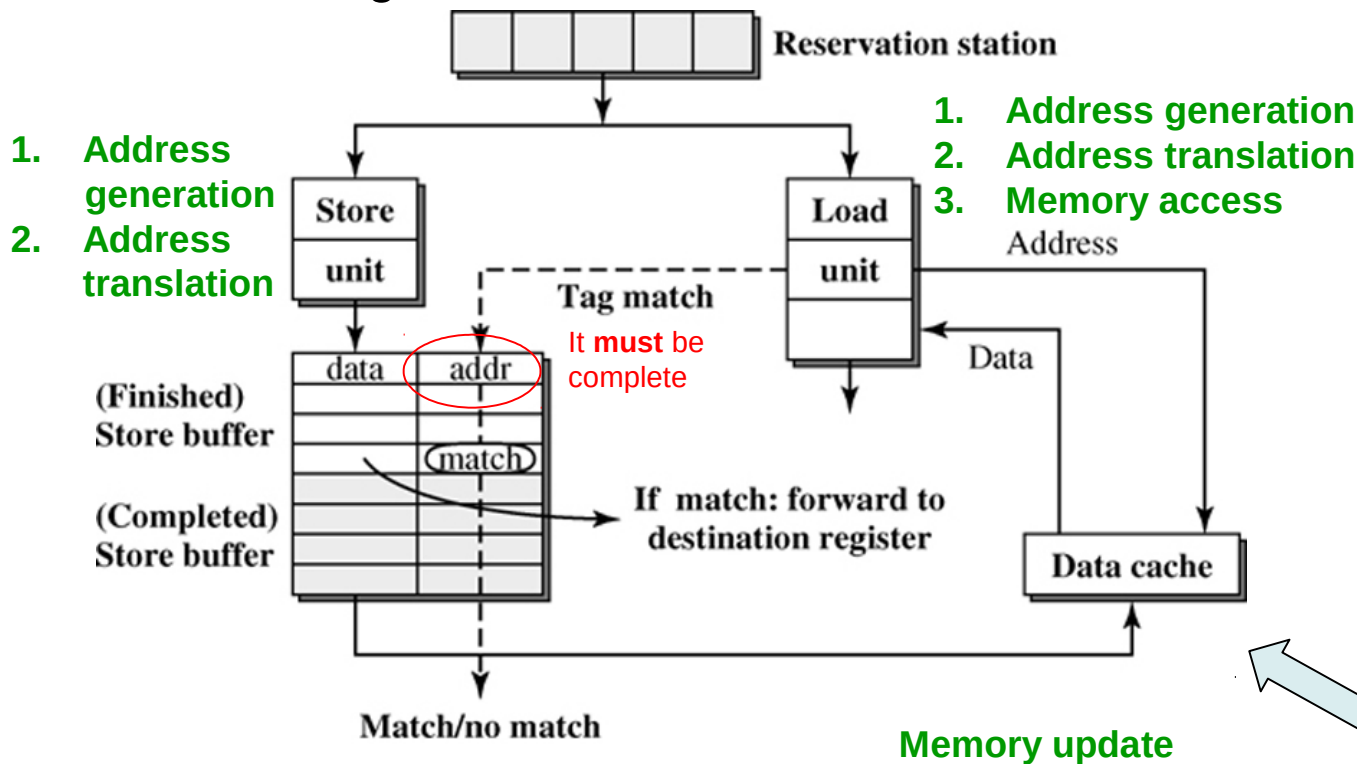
Reservation station

1. Address generation
2. Address translation

1. Address generation
2. Address translation
3. Memory access

Store unit

Load unit

Address

Tag match

It **must** be complete

Data

data | addr

(Finished) Store buffer

match

(Completed) Store buffer

If match: forward to destination register

Data cache

Match/no match

Memory update